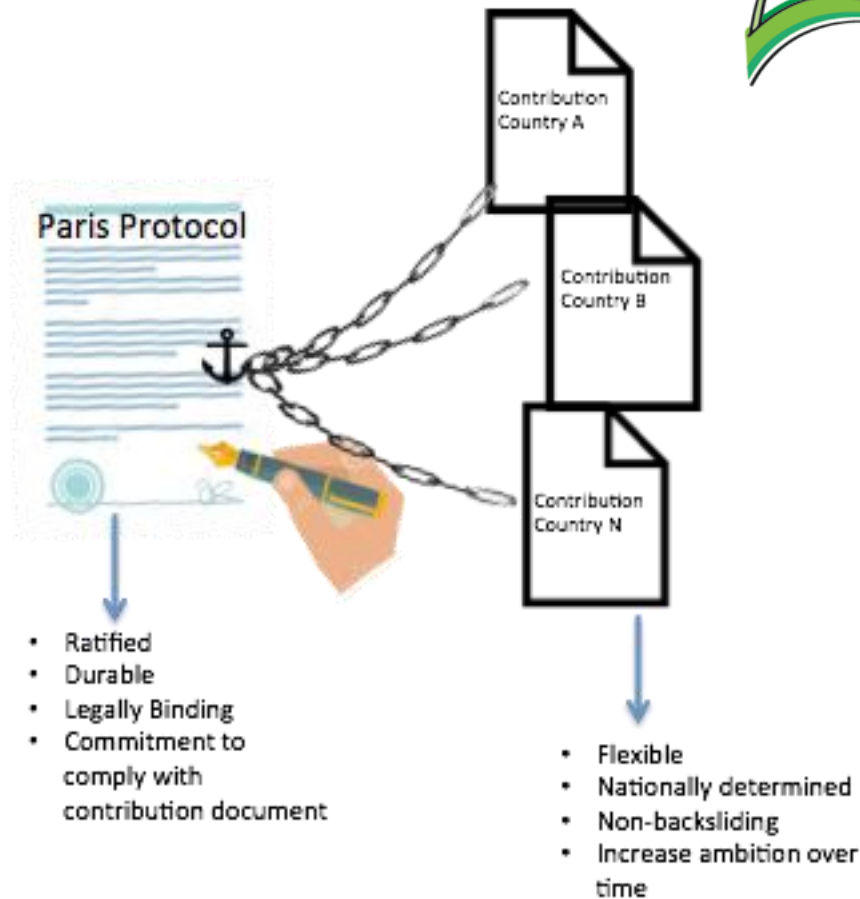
Paris Protocol

Contribution Country A

Contribution Country B

Contribution Country N

- Ratified
- Durable
- Legally Binding
- Commitment to comply with contribution document

- Flexible
- Nationally determined
- Non-backsliding
- Increase ambition over time